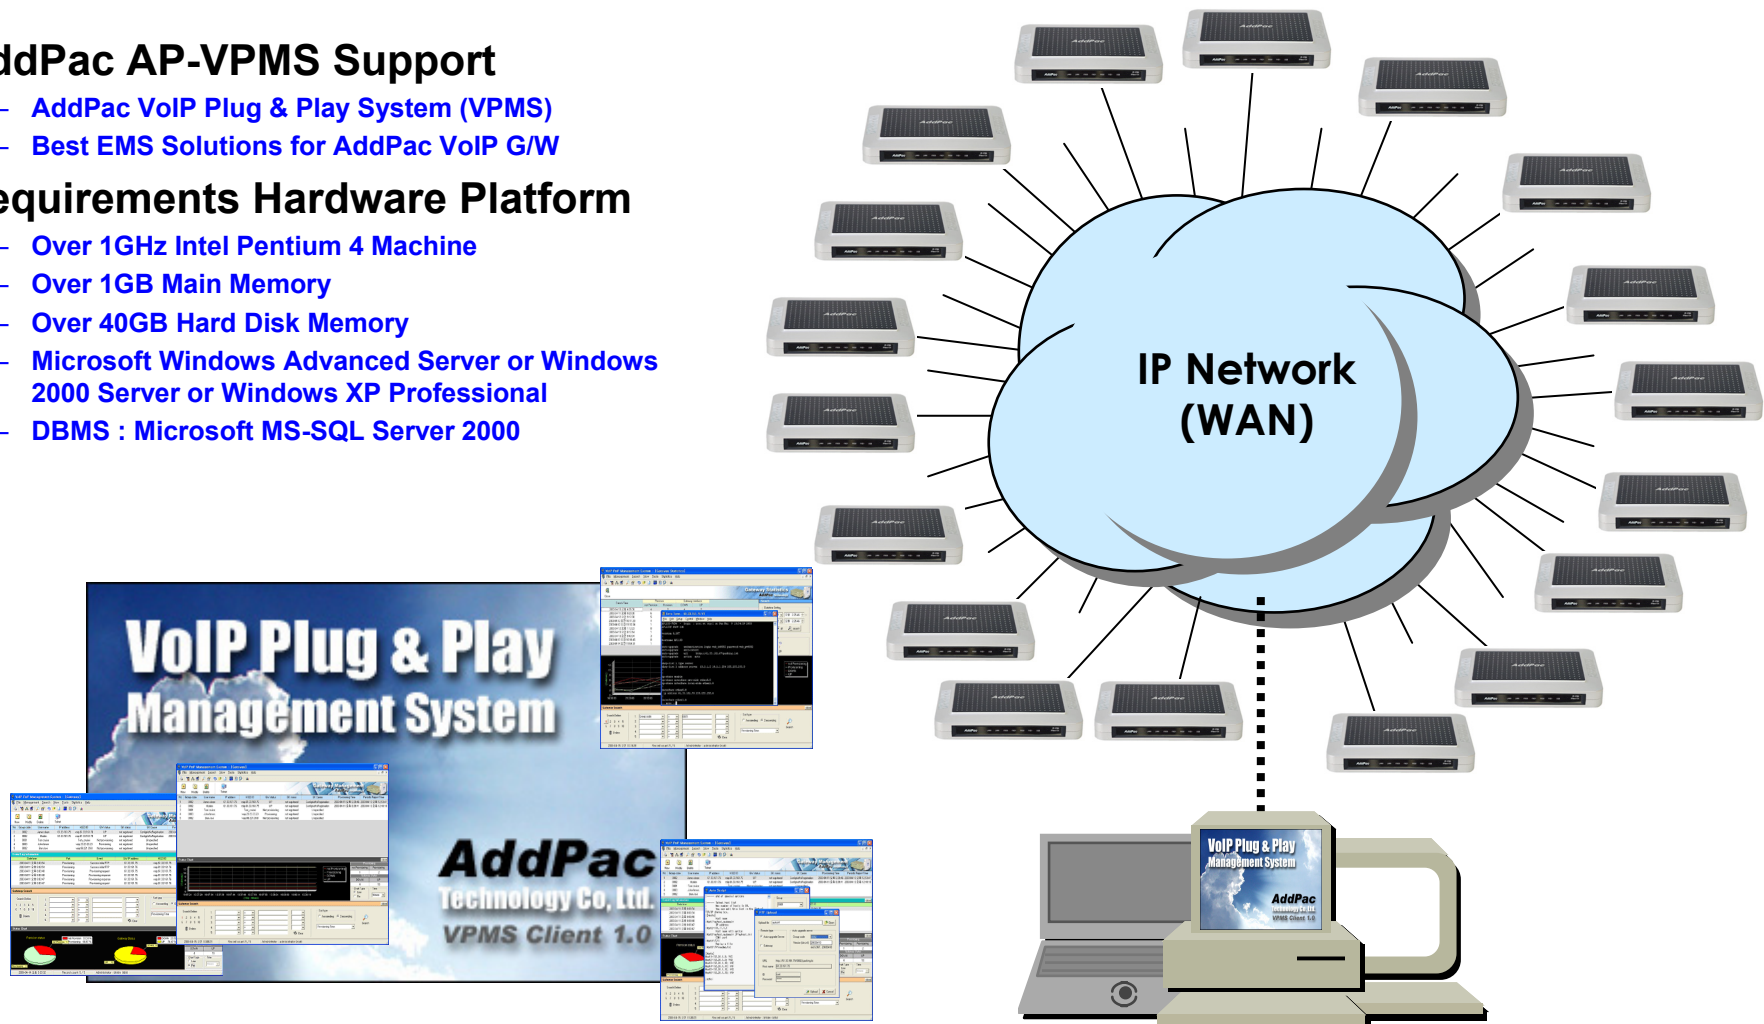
ddPac AP-VPMS Support

- AddPac VoIP Plug & Play System (VPMS)
- Best EMS Solutions for AddPac VoIP G/W

equirements Hardware Platform

- Over 1GHz Intel Pentium 4 Machine
- Over 1GB Main Memory
- Over 40GB Hard Disk Memory
- Microsoft Windows Advanced Server or Windows 2000 Server or Windows XP Professional
- DBMS : Microsoft MS-SQL Server 2000

IP Network (WAN)

VoIP Plug & Play Management System

AddPac Technology Co, Ltd. VPMS Client 1.0

VoIP Plug & Play Management System

AddPac